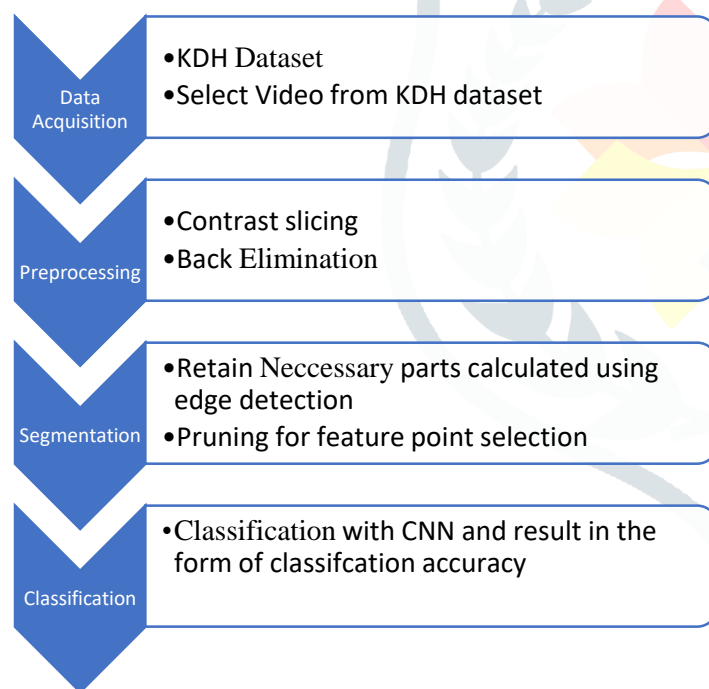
Data Acquisition

•KDH Dataset
•Select Video from KDH dataset

Preprocessing

•Contrast slicing
•Back Elimination

Segmentation

•Retain Neccessary parts calculated using edge detection
•Pruning for feature point selection

Classification

•Classification with CNN and result in the form of classifcation accuracy